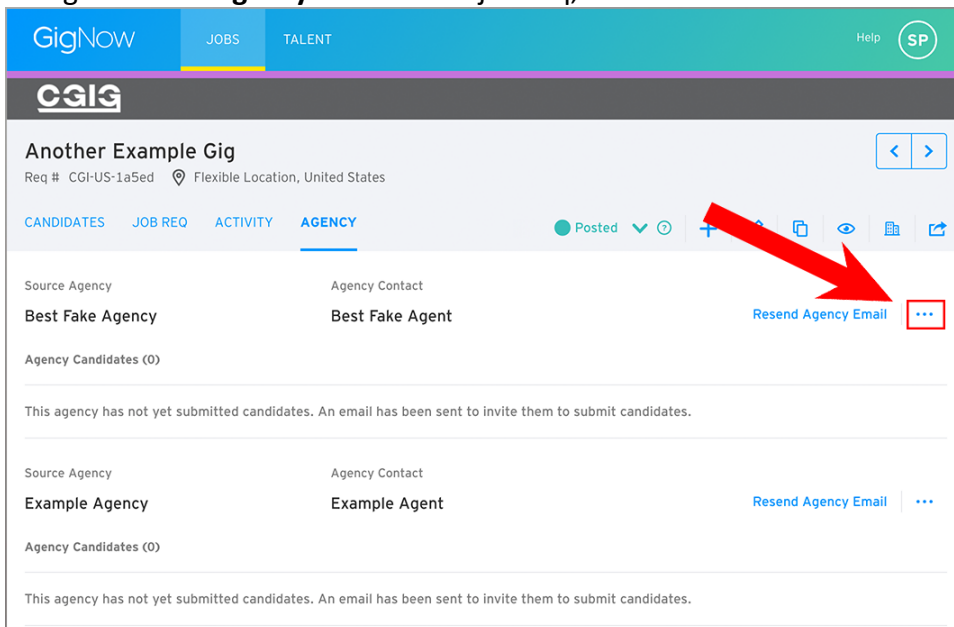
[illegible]

GigNow JOBS TALENT Help SP

CGIG

Another Example Gig

Req # CGI-US-1a5ed Flexible Location, United States

CANDIDATES JOB REQ ACTIVITY AGENCY

Posted

Source Agency
Best Fake Agency

Agency Contact
Best Fake Agent

Resend Agency Email ···

Agency Candidates (0)

This agency has not yet submitted candidates. An email has been sent to invite them to submit candidates.

Source Agency
Example Agency

Agency Contact
Example Agent

Resend Agency Email ···

Agency Candidates (0)

This agency has not yet submitted candidates. An email has been sent to invite them to submit candidates.